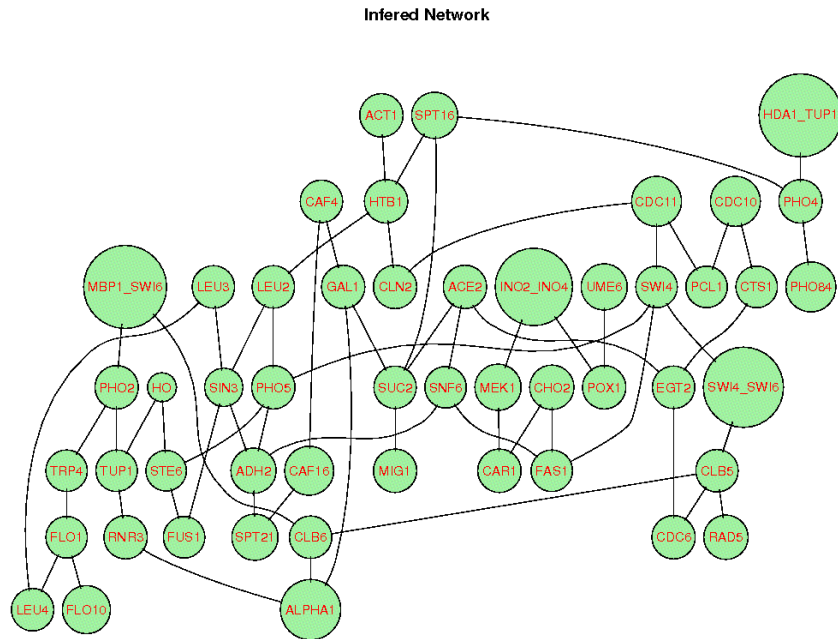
Infered Network

ACT1
SPT16
HDA1_TUP1
CAF4
HTB1
CDC11
CDC10
PHO4
MBP1_SWI6
LEU3
LEU2
GAL1
CLN2
ACE2
INO2_INO4
UME6
SWI4
PCL1
CTS1
PHO84
PHO2
HO
SIN3
PHO5
SUC2
SNF6
MEK1
CHO2
POX1
EGT2
SWI4_SWI6
TRP4
TUP1
STE6
ADH2
CAF16
MIG1
CAR1
FAS1
CLB5
FLO1
RNR3
FUS1
SPT21
CLB6
CDC6
RAD5
LEU4
FLO10
ALPHA1